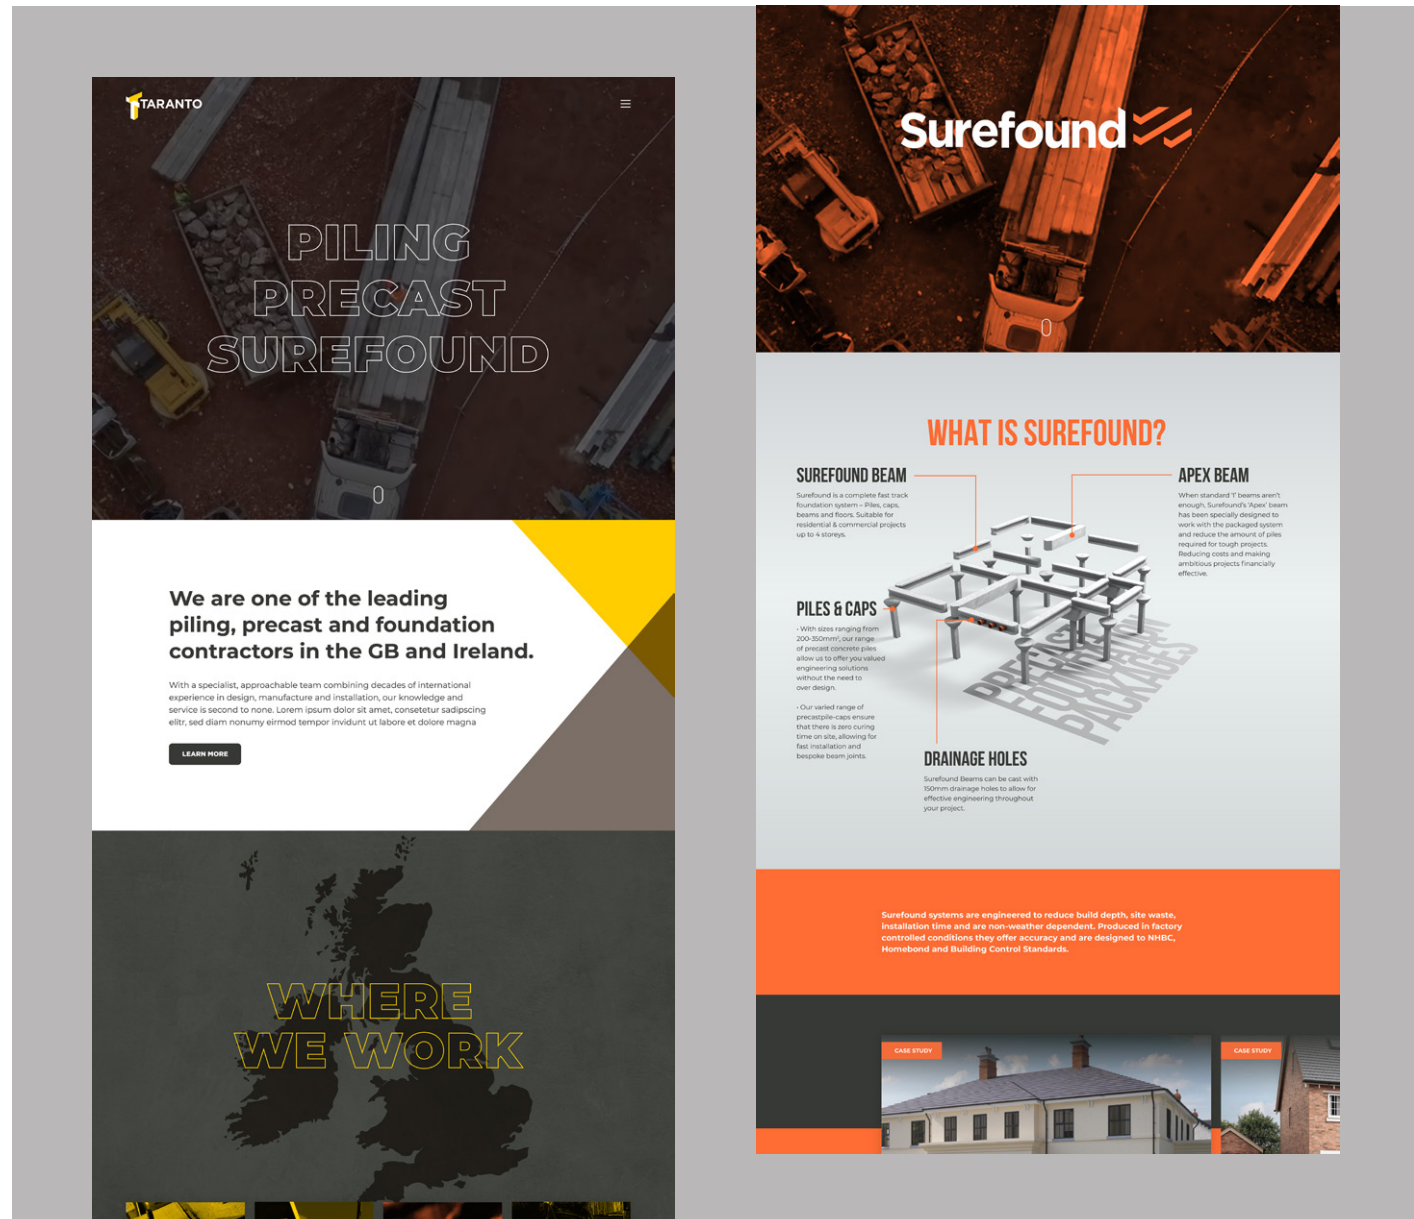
TARANTO

PILING
PRECAST
SUREFOUND

We are one of the leading piling, precast and foundation contractors in the GB and Ireland.

With a specialist, approachable team combining decades of international experience in design, manufacture and installation, our knowledge and service is second to none. Lorem ipsum dolor sit amet, consetetur sadipscing elitr, sed diam nonumy eirmod tempor invidunt ut labore et dolore magna

LEARN MORE

WHERE
WE WORK

Surefound

WHAT IS SUREFOUND?

SUREFOUND BEAM

Surefound is a complete fast track foundation system – Piles, caps, beams and floors. Suitable for residential & commercial projects up to 4 storeys.

APEX BEAM

When standard 'I' beams aren't enough, Surefound's 'Apex' beam has been specially designed to work with the packaged system and reduce the amount of piles required for tough projects. Reducing costs and making ambitious projects financially effective.

PILES & CAPS

• With sizes ranging from 200-350mm², our range of precast concrete piles allow us to offer you valued engineering solutions without the need to over design.

• Our varied range of precastpile-caps ensure that there is zero curing time on site, allowing for fast installation and bespoke beam joints.

PRECAST FOUNDATION PACKAGES

DRAINAGE HOLES

Surefound Beams can be cast with 150mm drainage holes to allow for effective engineering throughout your project.

Surefound systems are engineered to reduce build depth, site waste, installation time and are non-weather dependent. Produced in factory controlled conditions they offer accuracy and are designed to NHBC, Homebond and Building Control Standards.

CASE STUDY

CASE STUDY